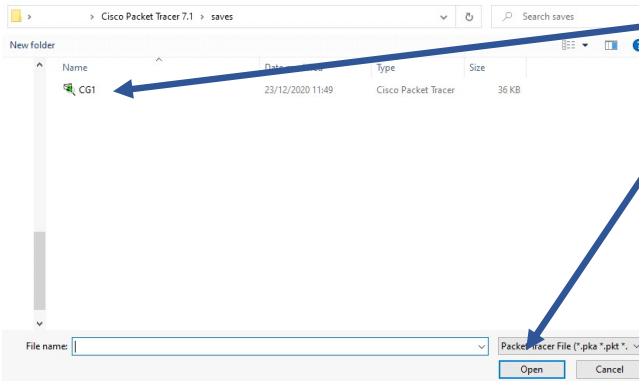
> > Cisco Packet Tracer 7.1 > saves

Search saves

New folder

| Name | Date modified | Type | Size |
|---|---|---|---|
| CG1 | 23/12/2020 11:49 | Cisco Packet Tracer | 36 KB |

File name:

Packet Tracer File (*.pka *.pkt *.

Open

Cancel